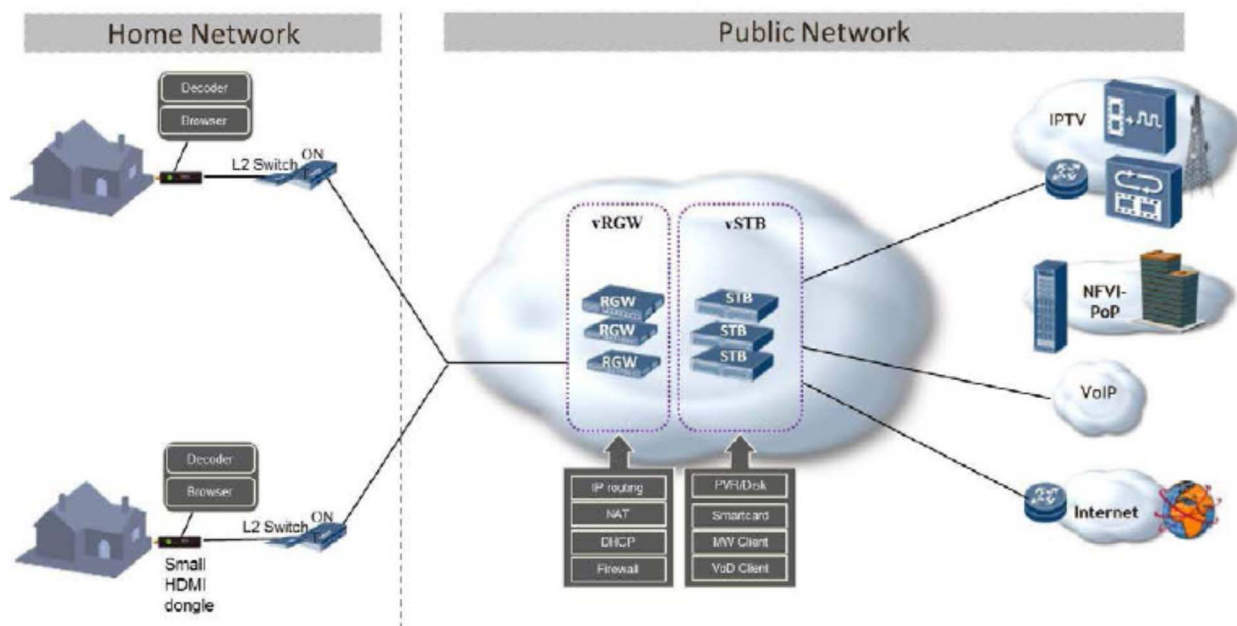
Home Network

Public Network

Decoder

Browser

L2 Switch

ON

Decoder

Browser

L2 Switch

ON

Small HDMI dongle

vRGW

vSTB

RGW

RGW

RGW

STB

STB

STB

IP routing

NAT

DHCP

Firewall

PVR/Disk

Smartcard

M/W Client

VoD Client

IPTV

NFVI-PoP

VoIP

Internet